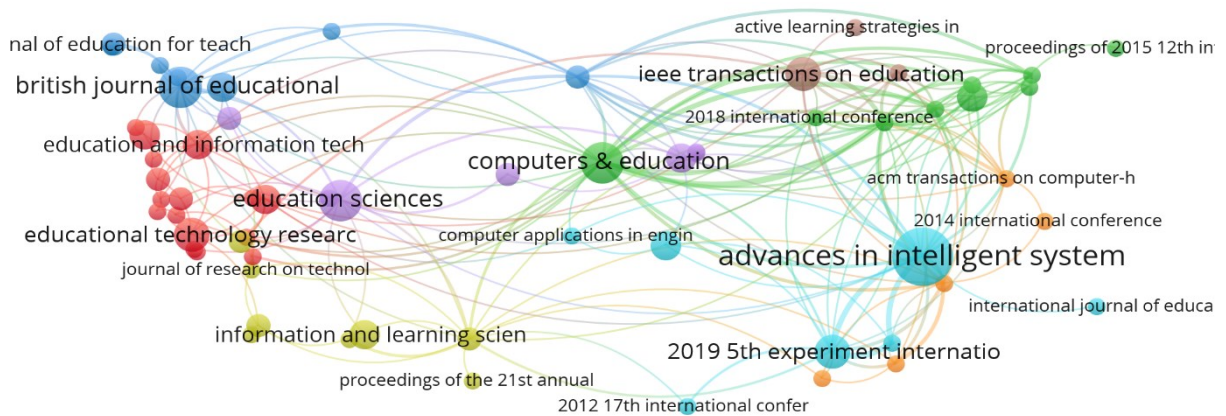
nal of education for teach
british journal of educational
active learning strategies in
proceedings of 2015 12th in
ieee transactions on education
2018 international conference
education and information tech
computers & education
acm transactions on computer-h
education sciences
2014 international conference
educational technology researc
computer applications in engin
advances in intelligent system
journal of research on technol
international journal of educa
information and learning scien
2019 5th experiment internatio
proceedings of the 21st annual
2012 17th international confer